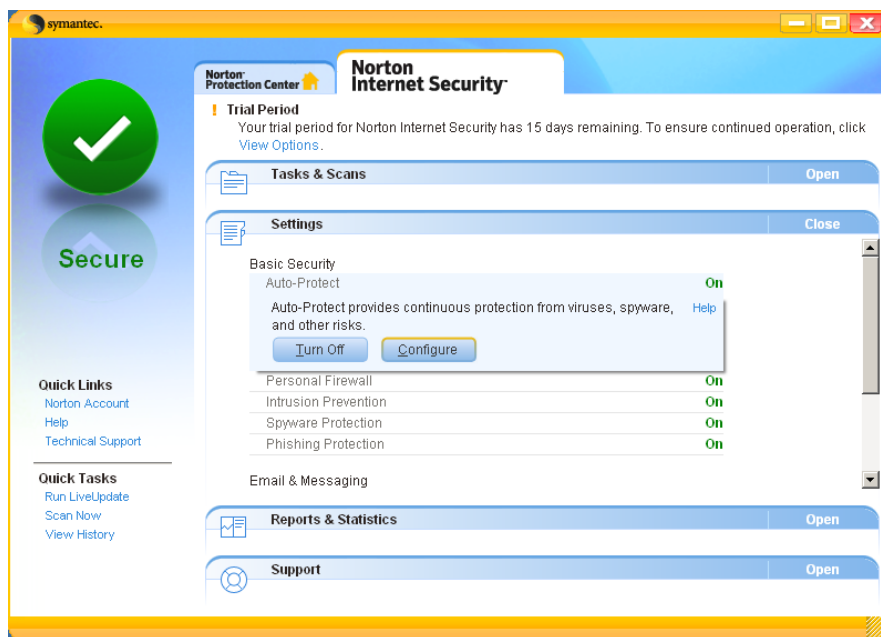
symantec.

Norton Protection Center

Norton Internet Security

! Trial Period
Your trial period for Norton Internet Security has 15 days remaining. To ensure continued operation, click View Options.

Secure

Tasks & Scans
Open

Settings
Close

Basic Security
Auto-Protect On
Auto-Protect provides continuous protection from viruses, spyware, and other risks.
Help
Turn Off
Configure
Personal Firewall On
Intrusion Prevention On
Spyware Protection On
Phishing Protection On

Email & Messaging

Reports & Statistics
Open

Support
Open

Quick Links
Norton Account
Help
Technical Support

Quick Tasks
Run LiveUpdate
Scan Now
View History